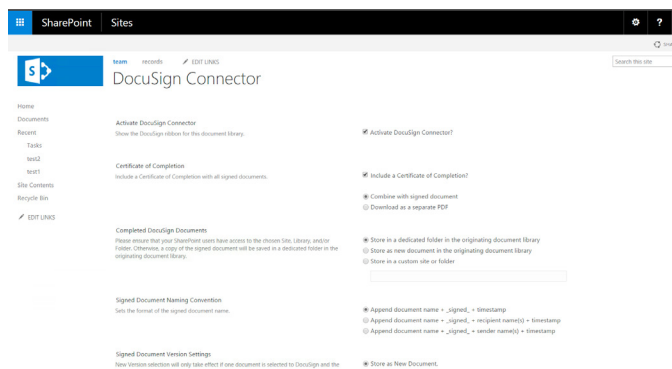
SharePoint Sites

team records EDIT LINKS

DocuSign Connector

Search this site

Home
Documents
Recent
Tasks
test2
test1
Site Contents
Recycle Bin
EDIT LINKS

Activate DocuSign Connector
Show the DocuSign ribbon for this document library.

Activate DocuSign Connector?

Certificate of Completion
Include a Certificate of Completion with all signed documents.

Include a Certificate of Completion?

Combine with signed document
Download as a separate PDF

Completed DocuSign Documents
Please ensure that your SharePoint users have access to the chosen Site, Library, and/or Folder. Otherwise, a copy of the signed document will be saved in a dedicated folder in the originating document library.

Store in a dedicated folder in the originating document library
Store as new document in the originating document library
Store in a custom site or folder

Signed Document Naming Convention
Sets the format of the signed document name.

Append document name + _signed_ + timestamp
Append document name + _signed_ + recipient name(s) + timestamp
Append document name + _signed_ + sender name(s) + timestamp

Signed Document Version Settings
New Version selection will only take effect if one document is selected to DocuSign and the

Store as New Document.